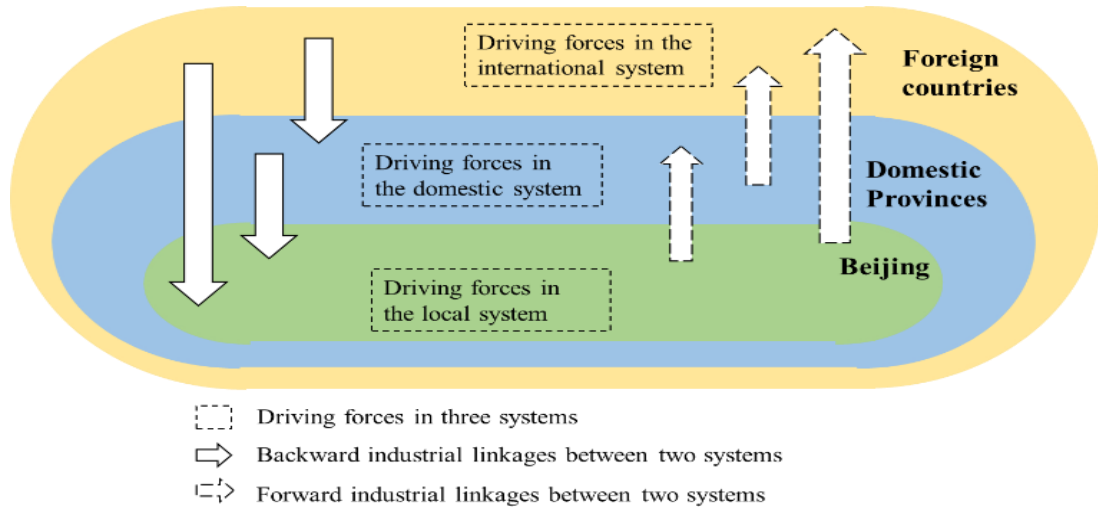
Driving forces in the international system

Foreign countries

Driving forces in the domestic system

Domestic Provinces

Beijing

Driving forces in the local system

Driving forces in three systems

Backward industrial linkages between two systems

Forward industrial linkages between two systems